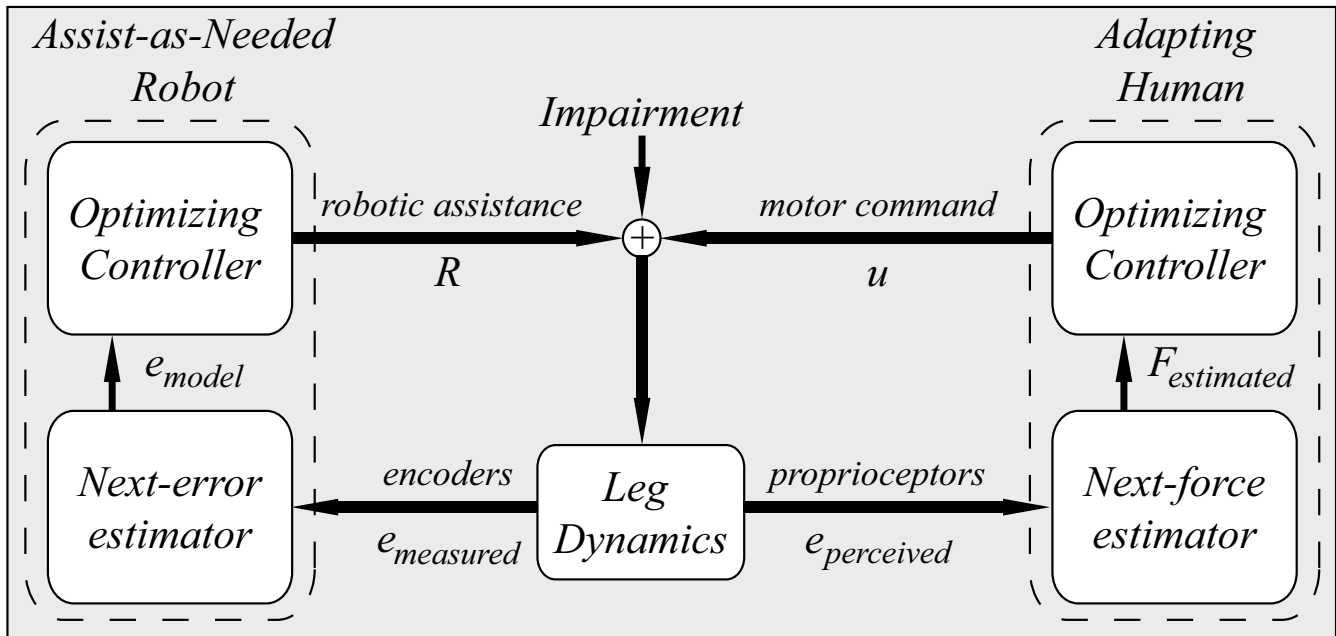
Assist-as-Needed Robot

Adapting Human

Impairment

Optimizing Controller

robotic assistance

$R$

$+$

motor command

$u$

Optimizing Controller

$e_{model}$

$F_{estimated}$

Next-error estimator

encoders

$e_{measured}$

Leg Dynamics

proprioceptors

$e_{perceived}$

Next-force estimator